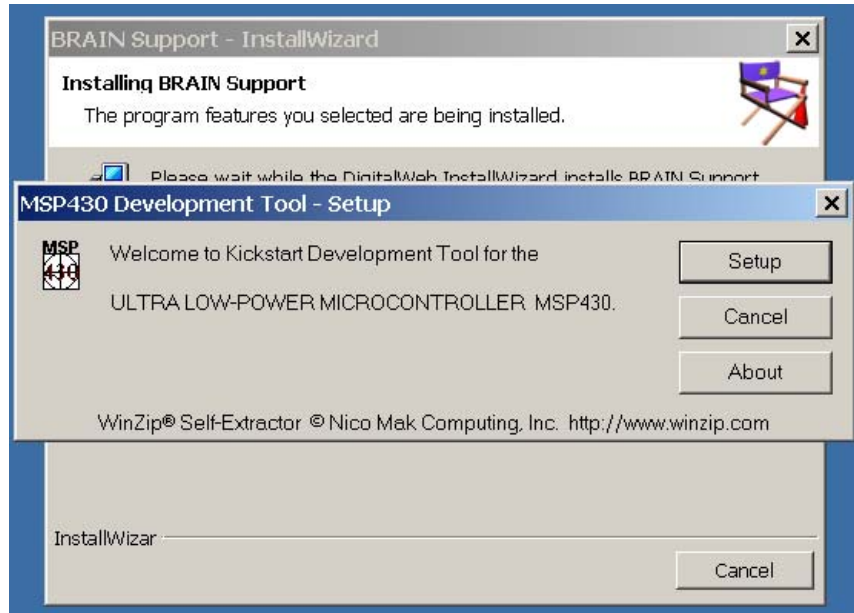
BRAIN Support - InstallWizard

Installing BRAIN Support

The program features you selected are being installed.

Please wait while the DigitalWeb InstallWizard installs BRAIN Support

MSP430 Development Tool - Setup

MSP 430

Welcome to Kickstart Development Tool for the

ULTRA LOW-POWER MICROCONTROLLER MSP430.

Setup

Cancel

About

WinZip® Self-Extractor © Nico Mak Computing, Inc. http://www.winzip.com

InstallWizar

Cancel